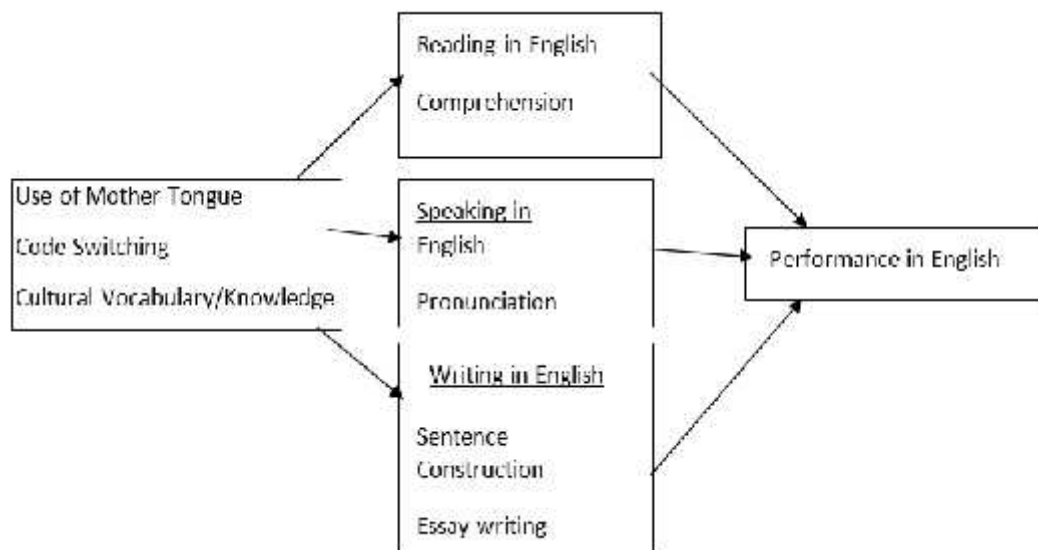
Use of Mother Tongue

Code Switching

Cultural Vocabulary/Knowledge

Reading in English

Comprehension

Speaking in English

Pronunciation

Writing in English

Sentence Construction

Essay writing

Performance in English